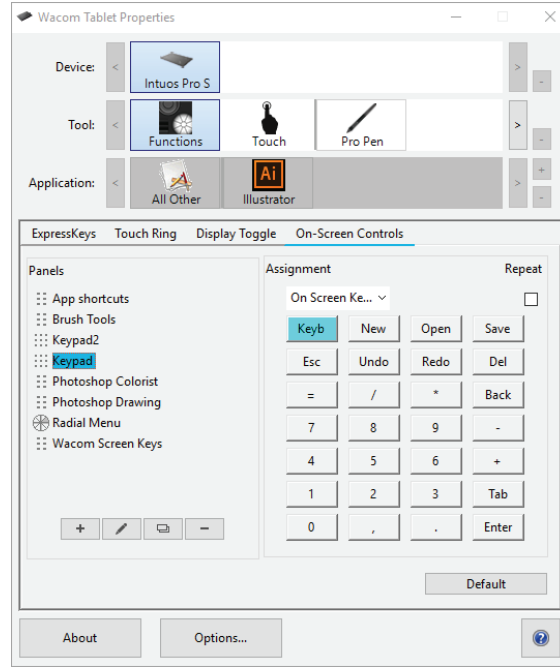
Wacom Tablet Properties

Device: < Intuos Pro S > -

Tool: < Functions Touch Pro Pen > -

Application: < All Other Ai Illustrator > + -

ExpressKeys Touch Ring Display Toggle On-Screen Controls

Panels
App shortcuts
Brush Tools
Keypad2
Keypad
Photoshop Colorist
Photoshop Drawing
Radial Menu
Wacom Screen Keys

+ -

Assignment Repeat
On Screen Ke...

| Keyb | New | Open | Save |
|---|---|---|---|
| Esc | Undo | Redo | Del |
| = | / | * | Back |
| 7 | 8 | 9 | - |
| 4 | 5 | 6 | + |
| 1 | 2 | 3 | Tab |
| 0 | , | . | Enter |

Default

About Options... ?